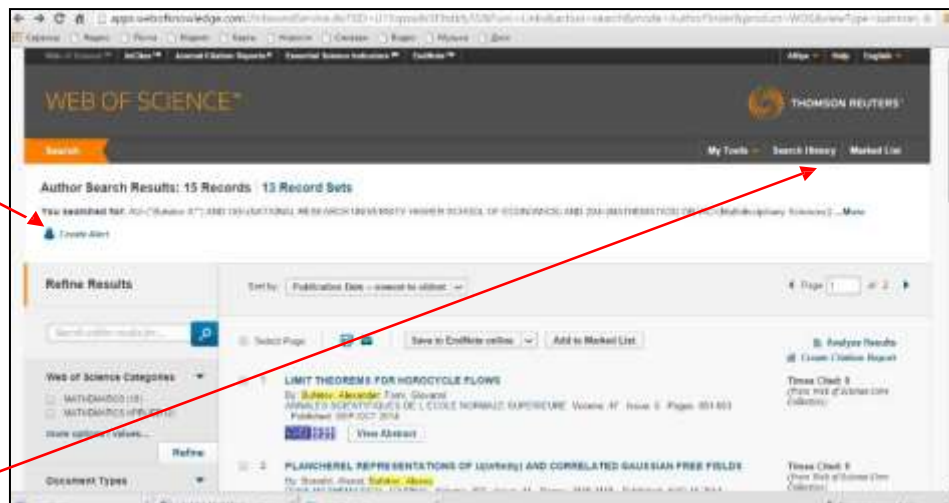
apps.webofknowledge.com/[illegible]

WEB OF SCIENCE™

THOMSON REUTERS

Search

My Tools Search History Marked List

Author Search Results: 15 Records 13 Record Sets

You searched for: AU=(Bufetov A*) AND OG=(NATIONAL RESEARCH UNIVERSITY HIGHER SCHOOL OF ECONOMICS) AND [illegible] ...More

Create Alert

Refine Results

Sort by: Publication Date -- newest to oldest

Page 1 of 2

Select Page

Save to EndNote online

Add to Marked List

Analyze Results

Create Citation Report

Web of Science Categories

MATHEMATICS (15)

MATHEMATICS APPLIED (4)

more options / values...

Refine

Document Types

1. LIMIT THEOREMS FOR HOROCYCLE FLOWS

By: Bufetov, Alexander; Forni, Giovanni

ANNALES SCIENTIFIQUES DE L ECOLE NORMALE SUPERIEURE Volume: 47 Issue: 5 Pages: 851-903 Published: SEP-OCT 2014

View Abstract

Times Cited: 0

(from Web of Science Core Collection)

2. PLANCHEREL REPRESENTATIONS OF U(infinity) AND CORRELATED GAUSSIAN FREE FIELDS

By: Borodin, Alexei; Bufetov, Alexey

Times Cited: 0

(from Web of Science Core Collection)